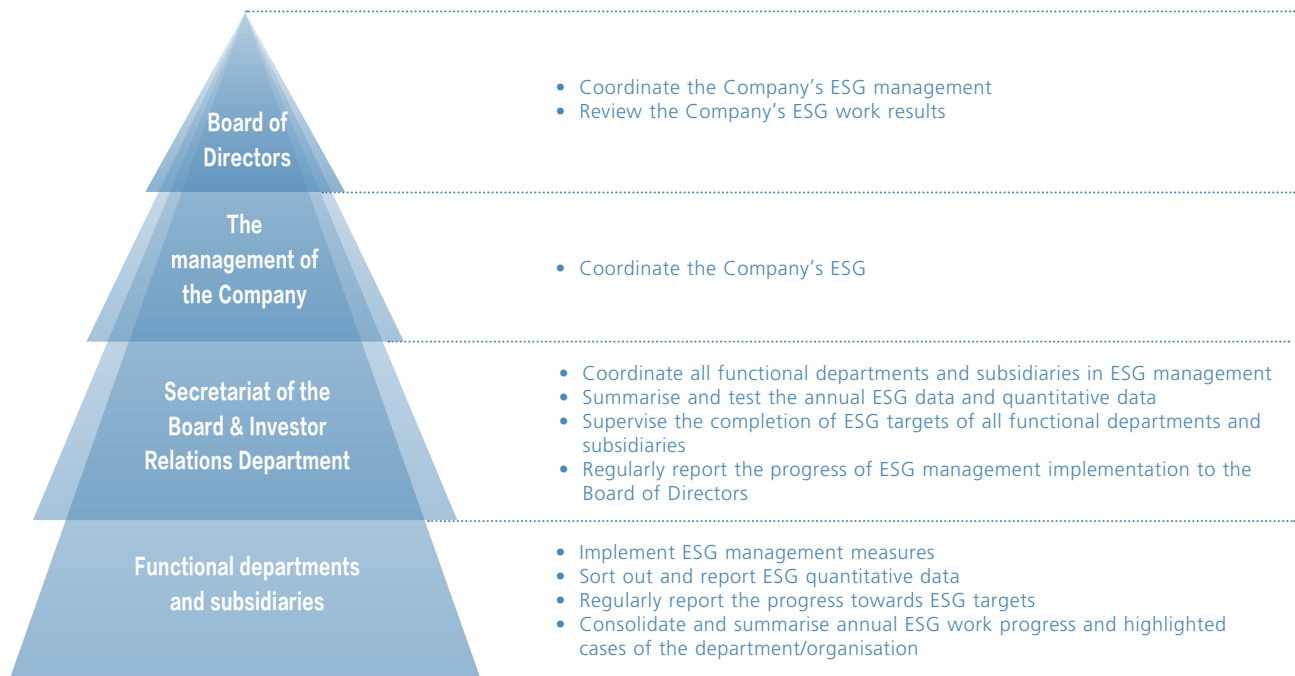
Board of Directors

• Coordinate the Company’s ESG management
• Review the Company’s ESG work results

The management of the Company

• Coordinate the Company’s ESG

Secretariat of the Board & Investor Relations Department

• Coordinate all functional departments and subsidiaries in ESG management
• Summarise and test the annual ESG data and quantitative data
• Supervise the completion of ESG targets of all functional departments and subsidiaries
• Regularly report the progress of ESG management implementation to the Board of Directors

Functional departments and subsidiaries

• Implement ESG management measures
• Sort out and report ESG quantitative data
• Regularly report the progress towards ESG targets
• Consolidate and summarise annual ESG work progress and highlighted cases of the department/organisation